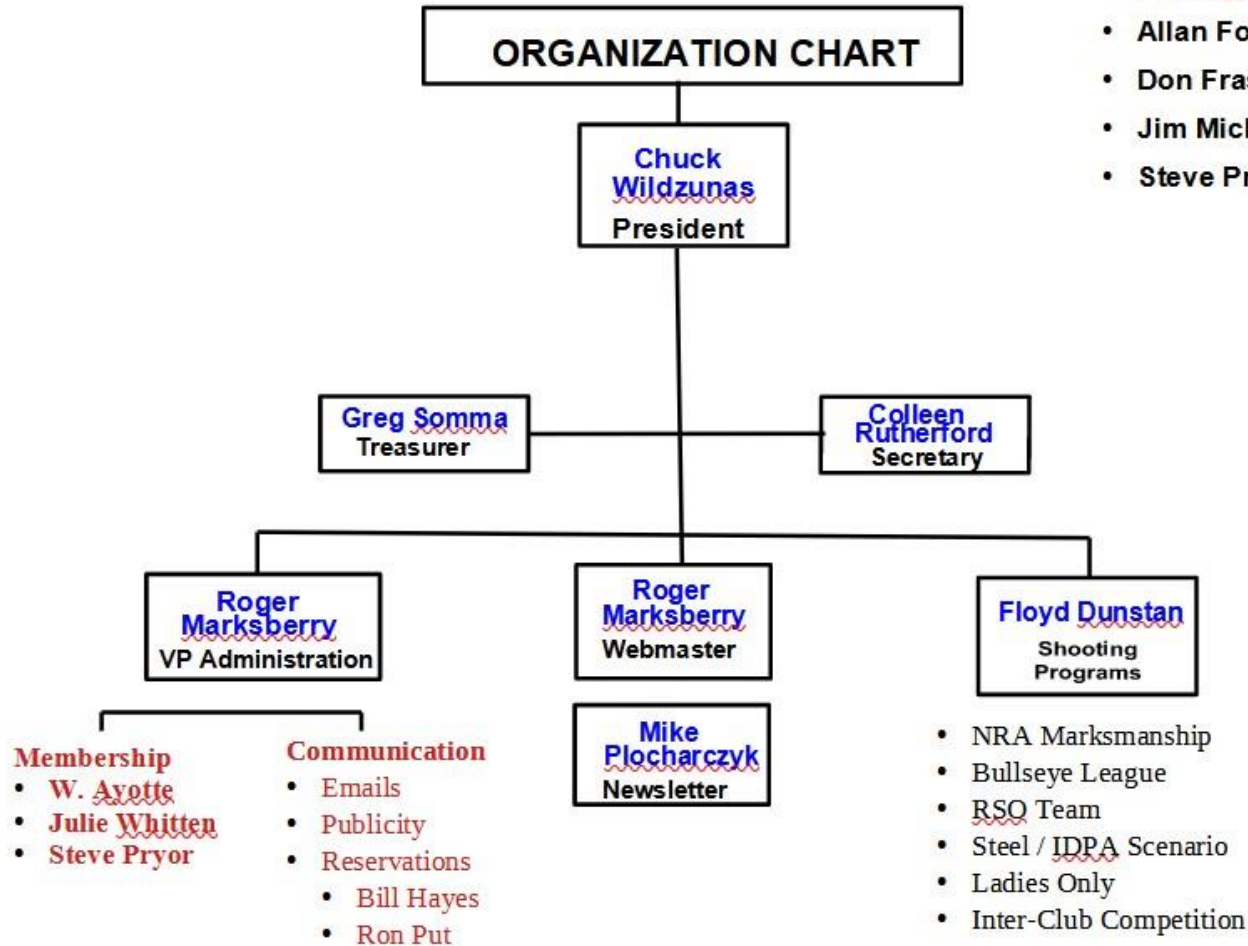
ORGANIZATION CHART

- Allan Fo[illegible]
- Don Fras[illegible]
- Jim Mic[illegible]
- Steve Pr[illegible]

Chuck Wildzunas
President

Greg Somma
Treasurer

Colleen Rutherford
Secretary

Roger Marksberry
VP Administration

Roger Marksberry
Webmaster

Floyd Dunstan
Shooting Programs

Mike Plocharczyk
Newsletter

Membership
- W. Ayotte
- Julie Whitten
- Steve Pryor

Communication
- Emails
- Publicity
- Reservations
    - Bill Hayes
    - Ron Put

- NRA Marksmanship
- Bullseye League
- RSO Team
- Steel / IDPA Scenario
- Ladies Only
- Inter-Club Competition